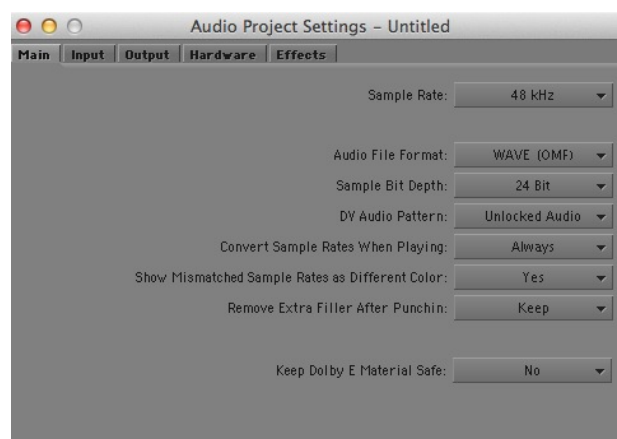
Audio Project Settings – Untitled

Main | Input | Output | Hardware | Effects

Sample Rate: 48 kHz

Audio File Format: WAVE (OMF)

Sample Bit Depth: 24 Bit

DV Audio Pattern: Unlocked Audio

Convert Sample Rates When Playing: Always

Show Mismatched Sample Rates as Different Color: Yes

Remove Extra Filler After Punchin: Keep

Keep Dolby E Material Safe: No